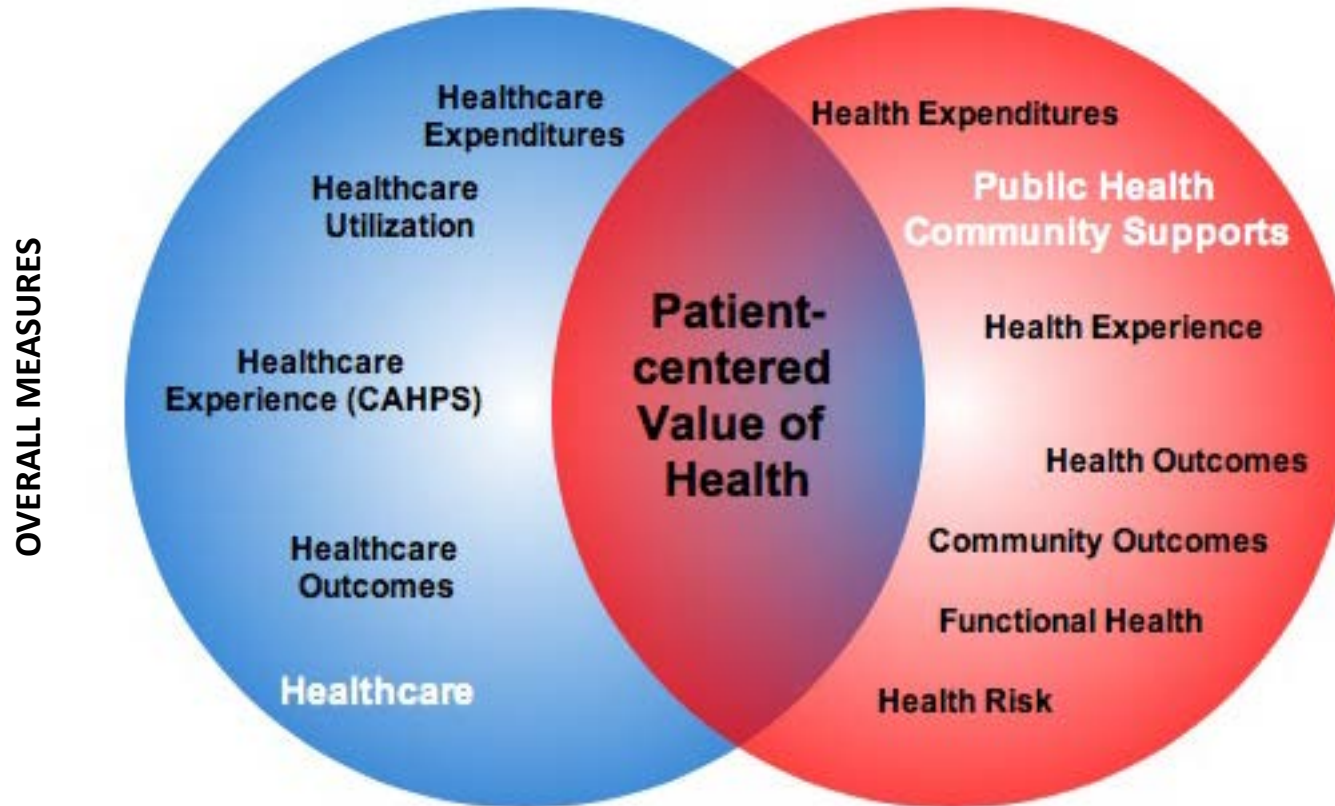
OVERALL MEASURES

Healthcare Expenditures

Healthcare Utilization

Healthcare Experience (CAHPS)

Healthcare Outcomes

Healthcare

Patient-centered Value of Health

Health Expenditures

Public Health Community Supports

Health Experience

Health Outcomes

Community Outcomes

Functional Health

Health Risk